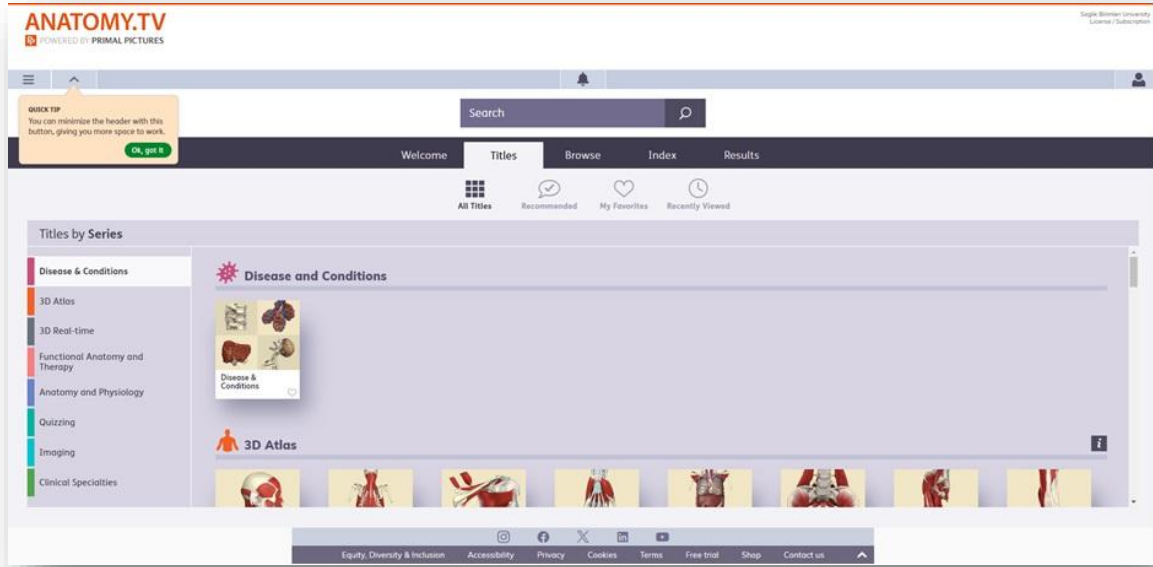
ANATOMY.TV
POWERED BY PRIMAL PICTURES

Sağlık Bilimleri University
License / Subscription

QUICK TIP
You can minimize the header with this button, giving you more space to work.
Ok, got it

Search

Welcome Titles Browse Index Results

All Titles Recommended My Favorites Recently Viewed

Titles by Series

Disease & Conditions
3D Atlas
3D Real-time
Functional Anatomy and Therapy
Anatomy and Physiology
Quizzing
Imaging
Clinical Specialties

Disease and Conditions

Disease & Conditions

3D Atlas

Equity, Diversity & Inclusion Accessibility Privacy Cookies Terms Free trial Shop Contact us